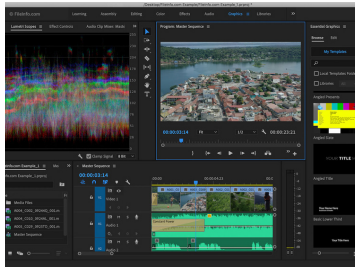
/Desktop/Filmfo.com Example/Filmfo.com Example_1.prproj *

Filmfo.com

Learning

Assembly

Editing

Color

Effects

Audio

Graphics

Libraries

Lumetri Scopes

Effect Controls

Audio Clip Mixer: Maste

Program: Master Sequence

00:00:03:14

Fit

1/2

00:00:22:21

Clamp Signal

8 Bit

Master Sequence

00:00:03:14

Essential Graphics

Browse

Edit

My Templates

Local Templates Folder

Libraries

Angled Presets

Angled Title

Angled Title

Basic Lower Third

Filmfo.com Example_1

Media Files

A004_C030_0914WD_001.m

A004_C032_0914UO_001.m

A004_C032_0914TS_001.m

Master Sequence

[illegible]

00:00

00:00:15:00

V2

V1

A1

A2

A3

Master